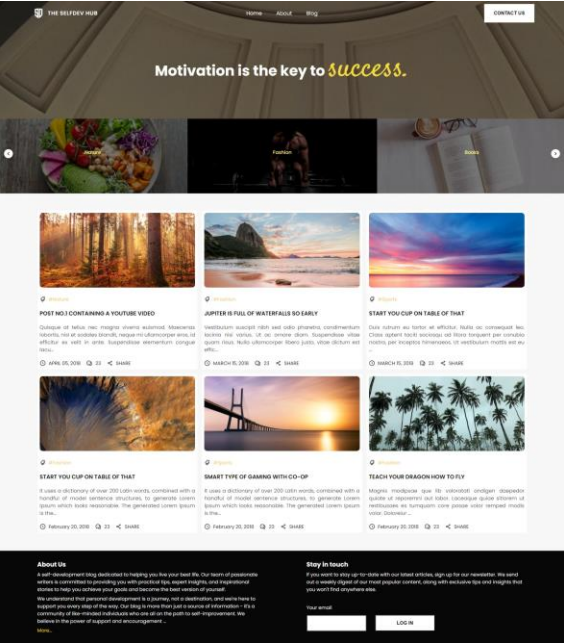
THE SELFDEV HUB

Home About Blog

CONTACT US

Motivation is the key to success.

Health

Fashion

Books

Lifestyle

POST NO.1 CONTAINING A YOUTUBE VIDEO

Quisque ut tellus nec magna viverra euismod. Maecenas lobortis, nisl et sodales blandit, neque mi ullamcorper eros, id efficitur ex velit in ante. Suspendisse elementum congue lacu...

APRIL 05, 2018 23 SHARE

Lifestyle

JUPITER IS FULL OF WATERFALLS SO EARLY

Vestibulum suscipit nibh sed odio pharetra, condimentum lacinia nisi varius. Ut ac ornare diam. Suspendisse vitae quam vitae velit ullamcorper libero justo, vitae dictum est effic...

MARCH 15, 2018 23 SHARE

Lifestyle

START YOU CUP ON TABLE OF THAT

Duis cursus eu tortor et efficitur. Nulla ac consequat leo. Class aptent taciti sociosqu ad litora torquent per conubia nostra, per inceptos himenaeos. Ut vestibulum mattis est eu...

MARCH 15, 2018 23 SHARE

Lifestyle

START YOU CUP ON TABLE OF THAT

It uses a dictionary of over 200 Latin words, combined with a handful of model sentence structures, to generate Lorem Ipsum which looks reasonable. The generated Lorem Ipsum is the...

February 20, 2018 23 SHARE

Lifestyle

SMART TYPE OF GAMING WITH CO-OP

It uses a dictionary of over 200 Latin words, combined with a handful of model sentence structures, to generate Lorem Ipsum which looks reasonable. The generated Lorem Ipsum is the...

February 20, 2018 23 SHARE

Lifestyle

TEACH YOUR DRAGON HOW TO FLY

Magna medipiae que fix volvitati andigen disepedor quiade ut repenmen dut lure. Laboreque quitat etiorem ut vestibulum ex tumquam core tempor veged molis volor. Dolorecur...

February 20, 2018 23 SHARE

About Us

A self-development blog dedicated to helping you live your best life. Our team of passionate writers is committed to providing you with practical tips, expert insights, and inspirational stories to help you achieve your goals and become the best version of yourself.

We understand that personal development is a journey, not a destination, and we're here to support you every step of the way. Our blog is more than just a source of information – it's a community of like-minded individuals who are all on the path to self-improvement. We believe in the power of support and encouragement ...

More...

Stay in touch

If you want to stay up-to-date with our latest articles, sign up for our newsletter. We send out a weekly digest of our most popular content, along with exclusive tips and insights that you won't find anywhere else.

Your email

LOG IN